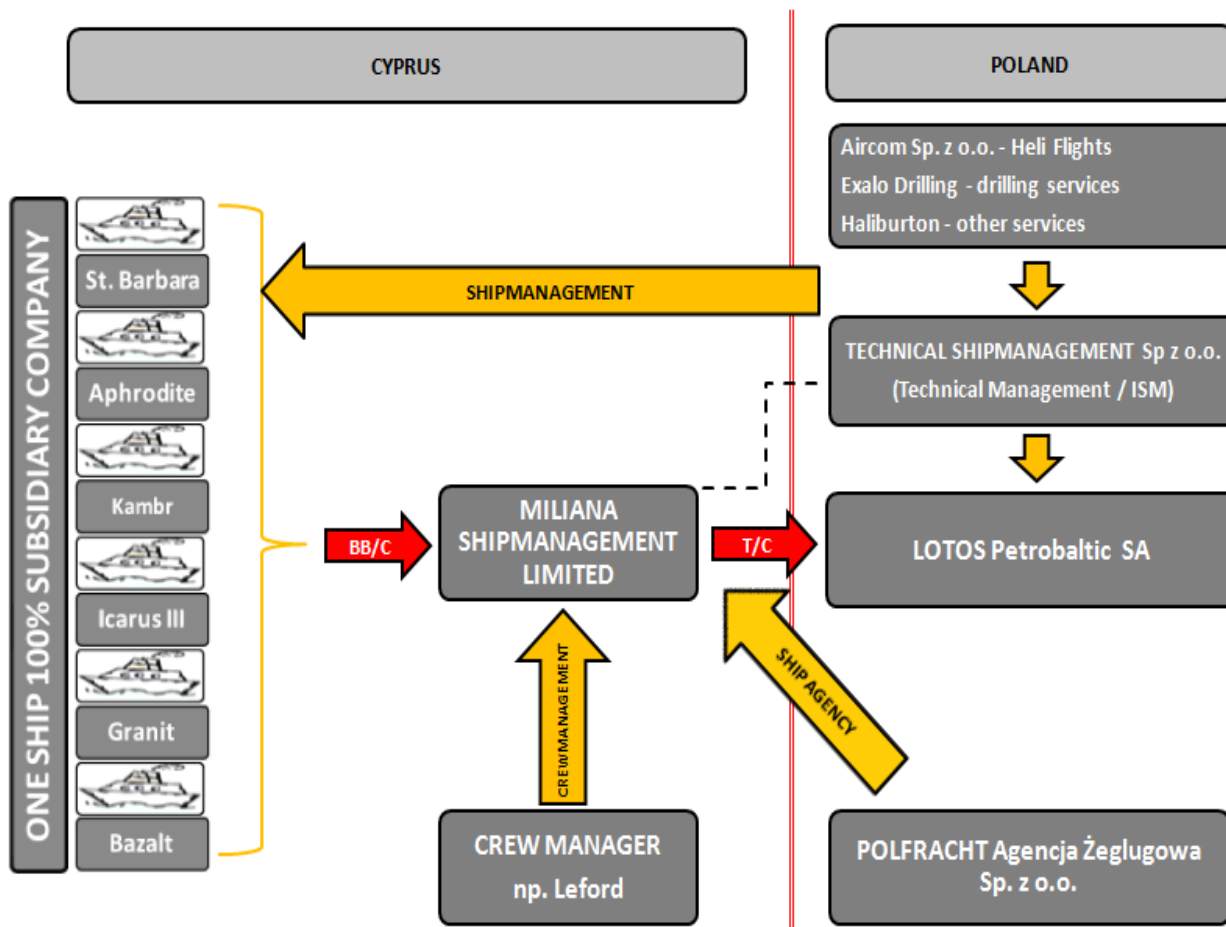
CYPRUS

POLAND

ONE SHIP 100% SUBSIDIARY COMPANY

St. Barbara

Aphrodite

Kambr

Icarus III

Granit

Bazalt

Aircom Sp. z o.o. - Heli Flights
Exalo Drilling - drilling services
Haliburton - other services

SHIPMANAGEMENT

TECHNICAL SHIPMANAGEMENT Sp z o.o.
(Technical Management / ISM)

BB/C

MILIANA SHIPMANAGEMENT LIMITED

T/C

LOTOS Petrobaltic SA

CREW MANAGEMENT

SHIP AGENCY

CREW MANAGER
np. Leford

POLFRACHT Agencja Żeglugowa Sp. z o.o.